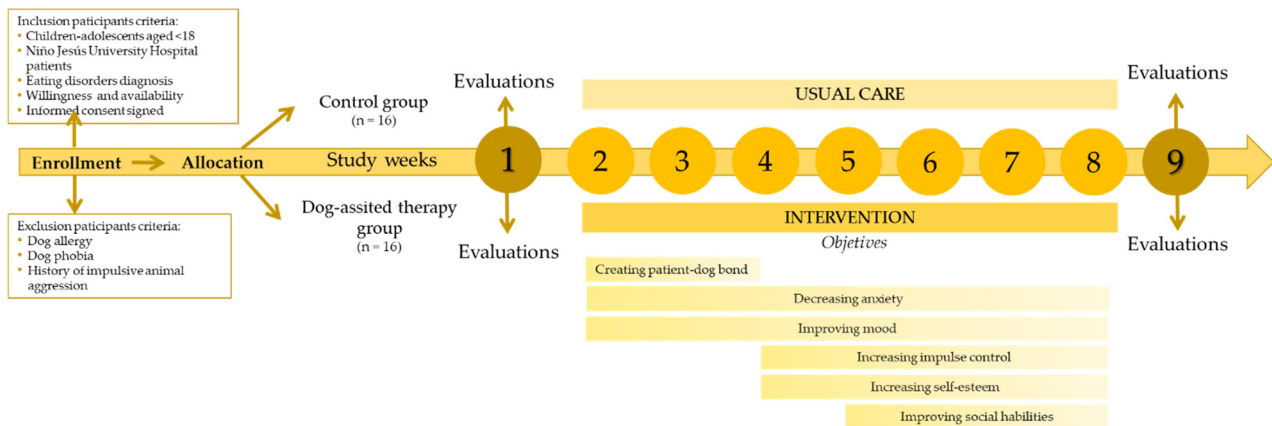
Inclusion paticipants criteria:
- Children-adolescents aged <18
- Niño Jesús University Hospital patients
- Eating disorders diagnosis
- Willingness and availability
- Informed consent signed

Exclusion paticipants criteria:
- Dog allergy
- Dog phobia
- History of impulsive animal aggression

Enrollment

Allocation

Control group
(n = 16)

Dog-assited therapy group
(n = 16)

Study weeks

Evaluations

Evaluations

1 2 3 4 5 6 7 8 9

Evaluations

Evaluations

USUAL CARE

INTERVENTION
Objetives

Creating patient-dog bond
Decreasing anxiety
Improving mood
Increasing impulse control
Increasing self-esteem
Improving social habilities